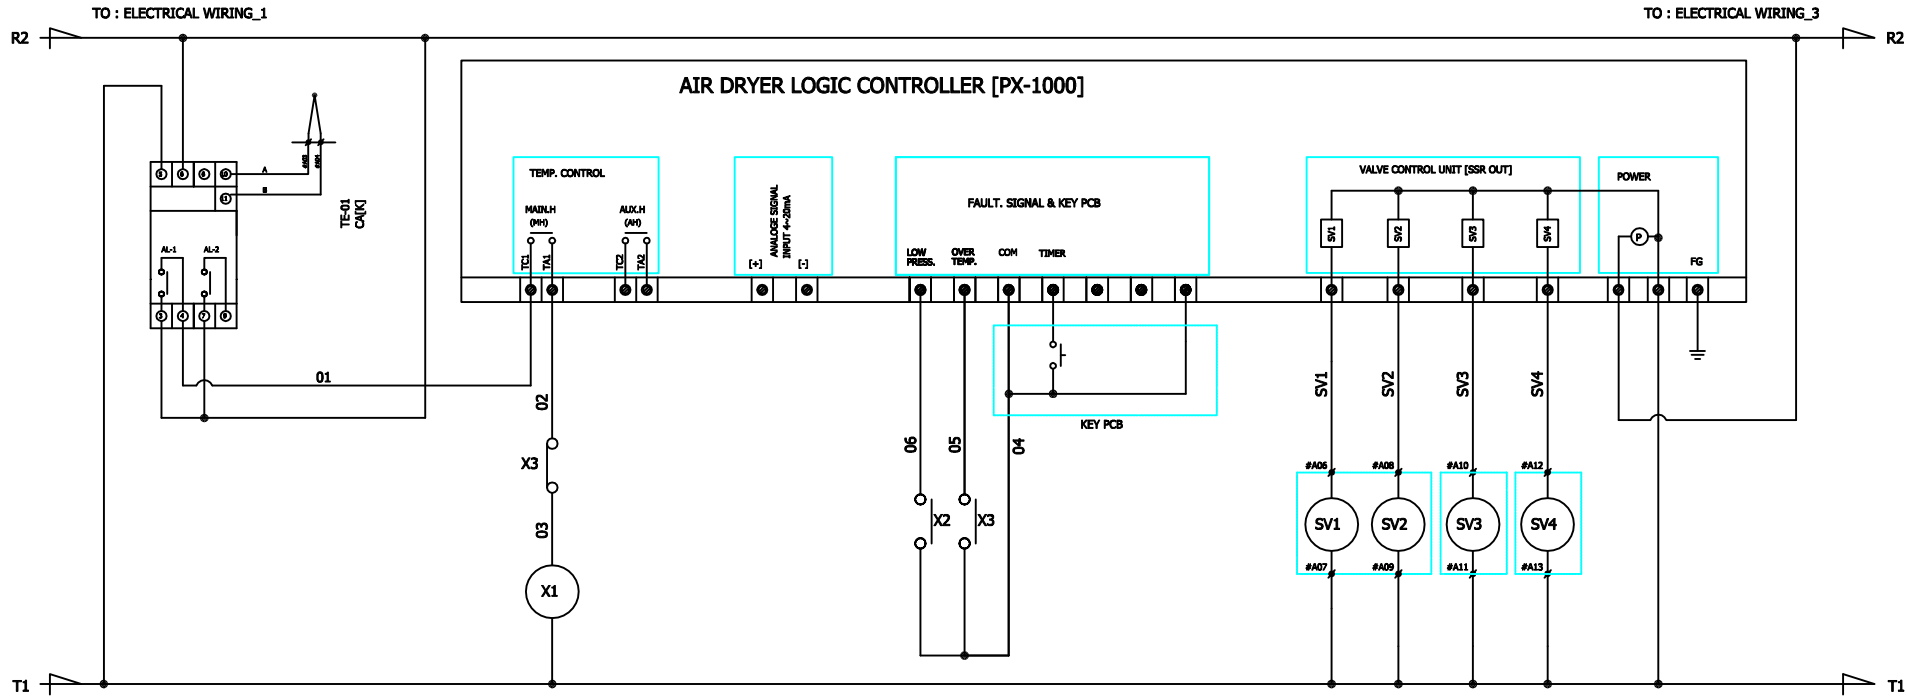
TO : ELECTRICAL WIRING_1

TO : ELECTRICAL WIRING_3

R2

R2

AIR DRYER LOGIC CONTROLLER [PX-1000]

TEMP. CONTROL

MAIN.H (MH)

AUX.H (AH)

TC1 TA1 TC2 TA2

ANALOGE SIGNAL INPUT 4~20mA

[+] [-]

FAULT. SIGNAL & KEY PCB

LOW PRESS.

OVER TEMP.

COM

TIMER

VALVE CONTROL UNIT [SSR OUT]

SV1 SV2 SV3 SV4

POWER

P

FG

A

B

TE-01 CA[K]

AL-1 AL-2

01

02

X3

03

X1

KEY PCB

06 05 04

X2 X3

SV1 SV2 SV3 SV4

#A06 #A08 #A10 #A12

SV1 SV2 SV3 SV4

#A07 #A09 #A11 #A13

T1

T1